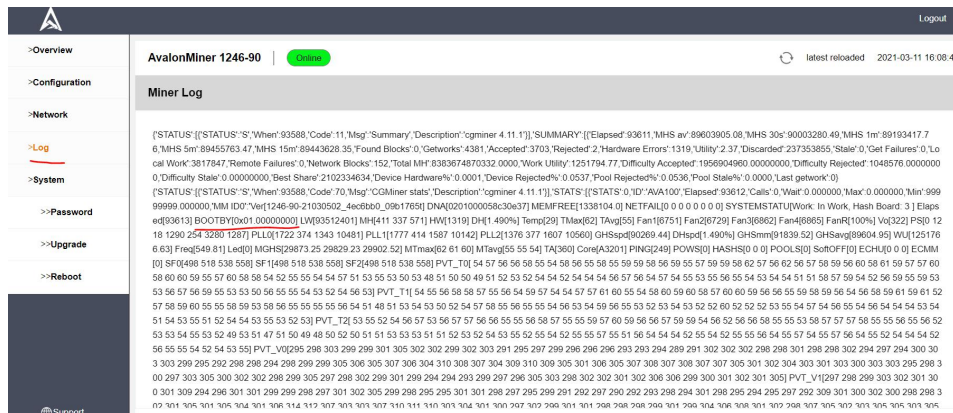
Logout

>Overview
>Configuration
>Network
>Log
>System
>>Password
>>Upgrade
>>Reboot
Support

AvalonMiner 1246-90 | Online

latest reloaded 2021-03-11 16:08:4

Miner Log

{'STATUS':[{'STATUS':'S','When':93588,'Code':11,'Msg':'Summary','Description':'cgminer 4.11.1'}],'SUMMARY':[{'Elapsed':93611,'MHS av':89603905.08,'MHS 30s':90003280.49,'MHS 1m':89193417.76,'MHS 5m':89455763.47,'MHS 15m':89443628.35,'Found Blocks':0,'Getworks':4381,'Accepted':3703,'Rejected':2,'Hardware Errors':1319,'Utility':2.37,'Discarded':237353855,'Stale':0,'Get Failures':0,'Local Work':3817847,'Remote Failures':0,'Network Blocks':152,'Total MH':8383674870332.0000,'Work Utility':1251794.77,'Difficulty Accepted':1956904960.00000000,'Difficulty Rejected':1048576.00000000,'Difficulty Stale':0.00000000,'Best Share':2102334634,'Device Hardware%':0.0001,'Device Rejected%':0.0537,'Pool Rejected%':0.0536,'Pool Stale%':0.0000,'Last getwork':0}]
{'STATUS':[{'STATUS':'S','When':93588,'Code':70,'Msg':'CGMiner stats','Description':'cgminer 4.11.1'}],'STATS':[{'STATS':0,'ID':'AVA100','Elapsed':93612,'Calls':0,'Wait':0.000000,'Max':0.000000,'Min':99999999.000000,'MM ID0':'Ver[1246-90-21030502_4ec6bb0_09b1765t] DNA[0201000058c30e37] MEMFREE[1338104.0] NETFAIL[0 0 0 0 0 0 0 0] SYSTEMSTATU[Work: In Work, Hash Board: 3 ] Elapsed[93613] BOOTBY[0x01.00000000] LW[93512401] MH[411 337 571] HW[1319] DH[1.490%] Temp[29] TMax[62] TAvg[55] Fan1[6751] Fan2[6729] Fan3[6862] Fan4[6865] FanR[100%] Vo[322] PS[0 12 18 1290 254 3280 1287] PLL0[1722 374 1343 10481] PLL1[1777 414 1587 10142] PLL2[1376 377 1607 10560] GHSspd[90269.44] DHspd[1.490%] GHSmm[91839.52] GHSavg[89604.95] WU[1251766.63] Freq[549.81] Led[0] MGHS[29873.25 29829.23 29902.52] MTmax[62 61 60] MTavg[55 55 54] TA[360] Core[A3201] PING[249] POWS[0] HASHS[0 0 0] POOLS[0] SoftOFF[0] ECHU[0 0 0] ECMM[0] SF0[498 518 538 558] SF1[498 518 538 558] SF2[498 518 538 558] PVT_T0[ 54 57 56 56 58 55 54 58 56 55 58 55 59 59 58 56 55 57 59 59 58 62 57 56 62 56 57 58 59 56 60 58 61 59 57 57 60 58 60 60 59 55 57 60 58 58 54 52 55 55 54 54 57 51 53 55 53 50 53 48 51 50 50 49 51 52 53 52 54 52 54 54 54 56 57 56 54 57 54 55 53 55 56 55 54 53 54 54 51 51 58 57 59 54 52 56 59 55 59 53 53 56 57 56 59 55 53 53 50 56 55 56 54 53 52 54 56 53] PVT_T1[ 54 55 56 58 58 57 55 56 54 59 57 54 57 57 61 60 55 54 58 60 59 60 58 57 60 60 59 56 56 55 59 58 59 56 54 56 58 59 61 59 61 52 57 58 59 60 55 55 58 59 53 58 56 55 55 55 55 56 54 51 48 51 53 54 53 50 52 54 57 58 55 56 55 55 54 56 53 54 59 56 55 53 52 53 53 52 56 60 52 52 52 53 55 54 57 56 55 54 56 54 54 54 53 54 51 54 53 55 51 52 54 54 53 55 53 52 53] PVT_T2[ 53 55 52 54 56 57 53 56 57 57 56 56 55 55 56 58 57 55 55 59 57 60 59 56 56 57 59 59 54 56 56 56 56 58 55 55 53 58 57 57 57 58 55 55 56 55 56 52 53 53 54 55 55 52 49 53 51 47 51 50 49 48 50 52 50 51 51 53 53 53 51 51 52 53 52 54 53 55 52 55 54 55 52 55 55 57 55 51 56 54 54 54 52 55 54 52 55 55 56 55 54 55 57 54 57 55 56 54 55 52 54 54 54 52 56 55 55 54 52 54 53 55] PVT_V0[295 298 303 299 299 301 305 302 302 299 302 303 291 295 297 299 296 296 296 293 293 294 289 291 302 302 302 298 298 301 298 298 302 294 297 294 300 303 303 299 295 292 298 298 294 298 299 299 305 306 305 307 306 304 310 308 307 304 309 310 309 305 301 306 305 307 308 307 308 307 307 305 301 302 304 303 301 303 300 303 295 298 300 297 303 305 300 302 302 298 299 305 297 298 302 299 301 299 294 294 293 299 297 296 305 303 298 302 302 301 302 306 306 299 300 301 302 301 305] PVT_V1[297 298 299 303 302 301 300 301 309 294 296 301 301 299 299 298 297 301 302 305 299 298 295 295 301 301 298 297 295 299 291 292 297 290 292 293 298 294 301 298 295 294 295 297 292 309 301 302 300 298 298 302 301 305 301 305 304 301 306 314 312 307 303 303 307 310 311 310 303 304 301 300 297 302 299 301 301 298 298 298 299 301 299 304 306 308 301 302 298 307 305 302 303 305 305 303 305